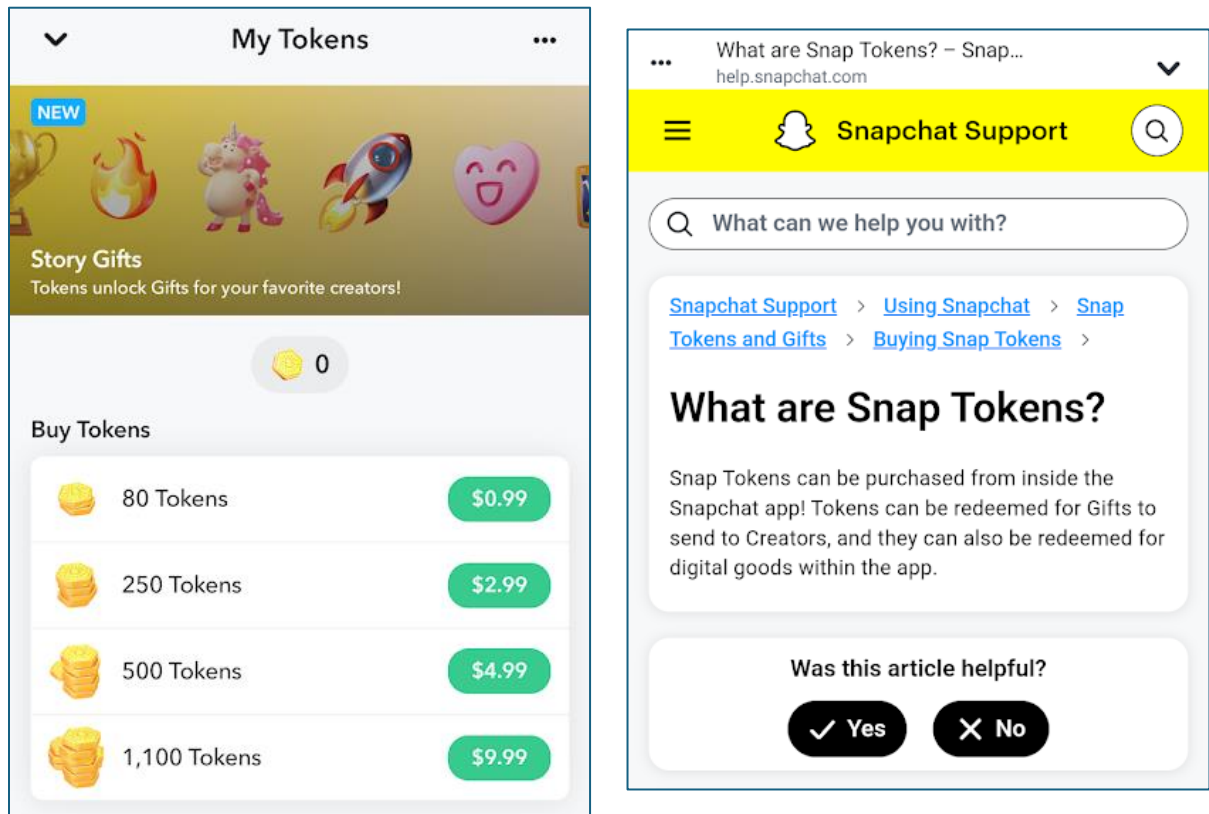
My Tokens

NEW

Story Gifts
Tokens unlock Gifts for your favorite creators!

0

Buy Tokens

| | |
|---|---|
| 80 Tokens | $0.99 |
| 250 Tokens | $2.99 |
| 500 Tokens | $4.99 |
| 1,100 Tokens | $9.99 |

What are Snap Tokens? – Snap...
help.snapchat.com

Snapchat Support

What can we help you with?

Snapchat Support > Using Snapchat > Snap Tokens and Gifts > Buying Snap Tokens >

What are Snap Tokens?

Snap Tokens can be purchased from inside the Snapchat app! Tokens can be redeemed for Gifts to send to Creators, and they can also be redeemed for digital goods within the app.

Was this article helpful?

Yes No